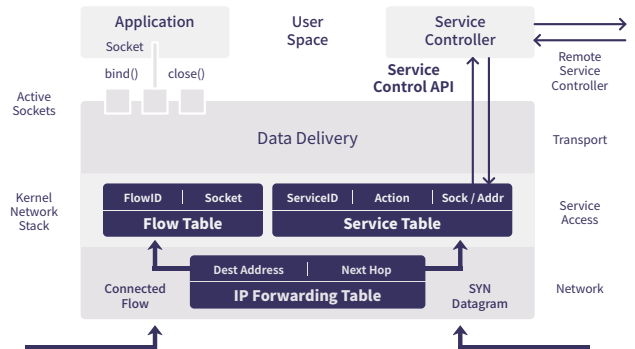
Application

Socket

bind()

close()

User Space

Service Controller

Remote Service Controller

Service Control API

Active Sockets

Data Delivery

Transport

Kernel Network Stack

| FlowID | Socket |
|---|---|
| Flow Table | |

| ServiceID | Action | Sock / Addr |
|---|---|---|
| Service Table | | |

Service Access

| Dest Address | Next Hop |
|---|---|
| IP Forwarding Table | |

Connected Flow

SYN Datagram

Network